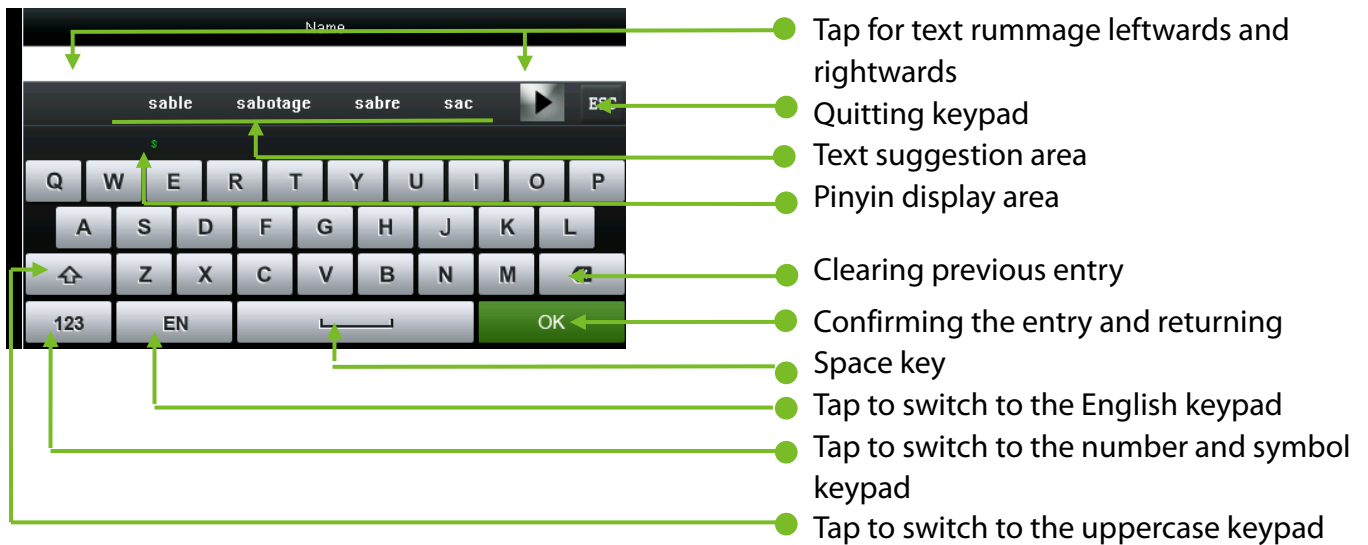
Name

sable sabotage sabre sac

ESC

s

Q W E R T Y U I O P

A S D F G H J K L

Z X C V B N M

123 EN OK

Tap for text rummage leftwards and rightwards

Quitting keypad

Text suggestion area

Pinyin display area

Clearing previous entry

Confirming the entry and returning

Space key

Tap to switch to the English keypad

Tap to switch to the number and symbol keypad

Tap to switch to the uppercase keypad